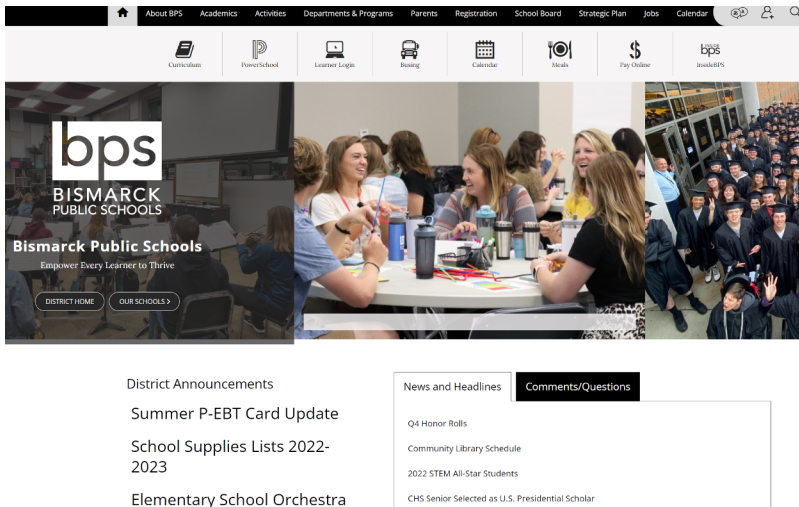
About BPS Academics Activities Departments & Programs Parents Registration School Board Strategic Plan Jobs Calendar

Curriculum PowerSchool Learner Login Busing Calendar Meals Pay Online InsideBPS

bps
BISMARCK PUBLIC SCHOOLS

Bismarck Public Schools
Empower Every Learner to Thrive

DISTRICT HOME OUR SCHOOLS >

District Announcements

Summer P-EBT Card Update

School Supplies Lists 2022-2023

Elementary School Orchestra

News and Headlines Comments/Questions

Q4 Honor Rolls

Community Library Schedule

2022 STEM All-Star Students

CHS Senior Selected as U.S. Presidential Scholar